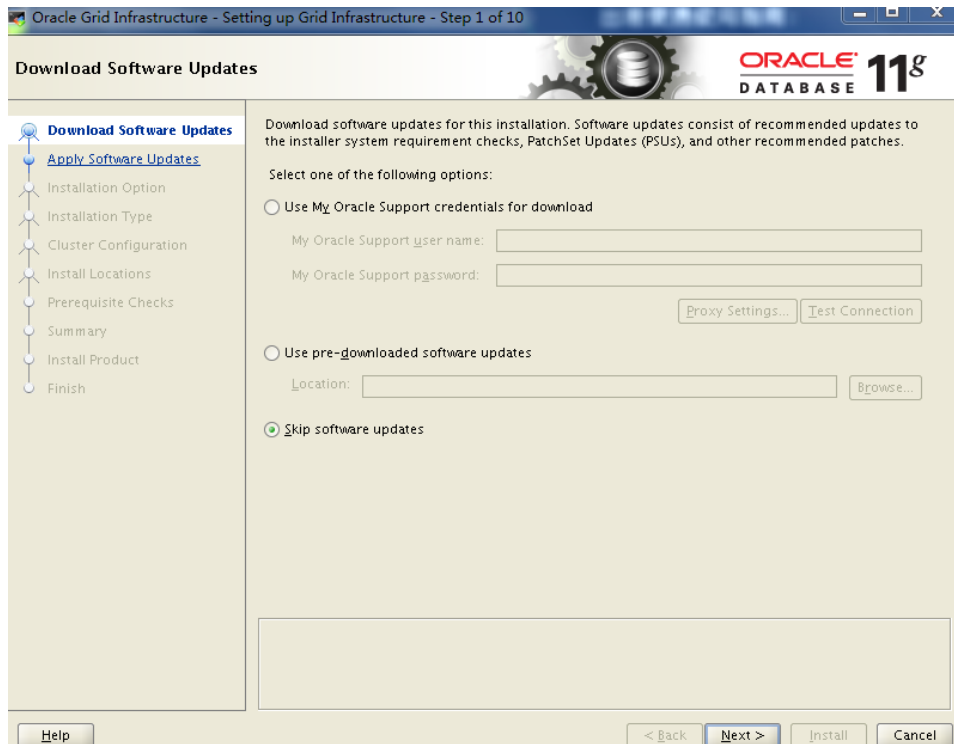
Oracle Grid Infrastructure - Setting up Grid Infrastructure - Step 1 of 10

Download Software Updates

ORACLE DATABASE 11g

Download Software Updates
Apply Software Updates
Installation Option
Installation Type
Cluster Configuration
Install Locations
Prerequisite Checks
Summary
Install Product
Finish

Download software updates for this installation. Software updates consist of recommended updates to the installer system requirement checks, PatchSet Updates (PSUs), and other recommended patches.

Select one of the following options:

Use My Oracle Support credentials for download

My Oracle Support user name:

My Oracle Support password:

Proxy Settings...

Test Connection

Use pre-downloaded software updates

Location:

Browse...

Skip software updates

Help

< Back

Next >

Install

Cancel